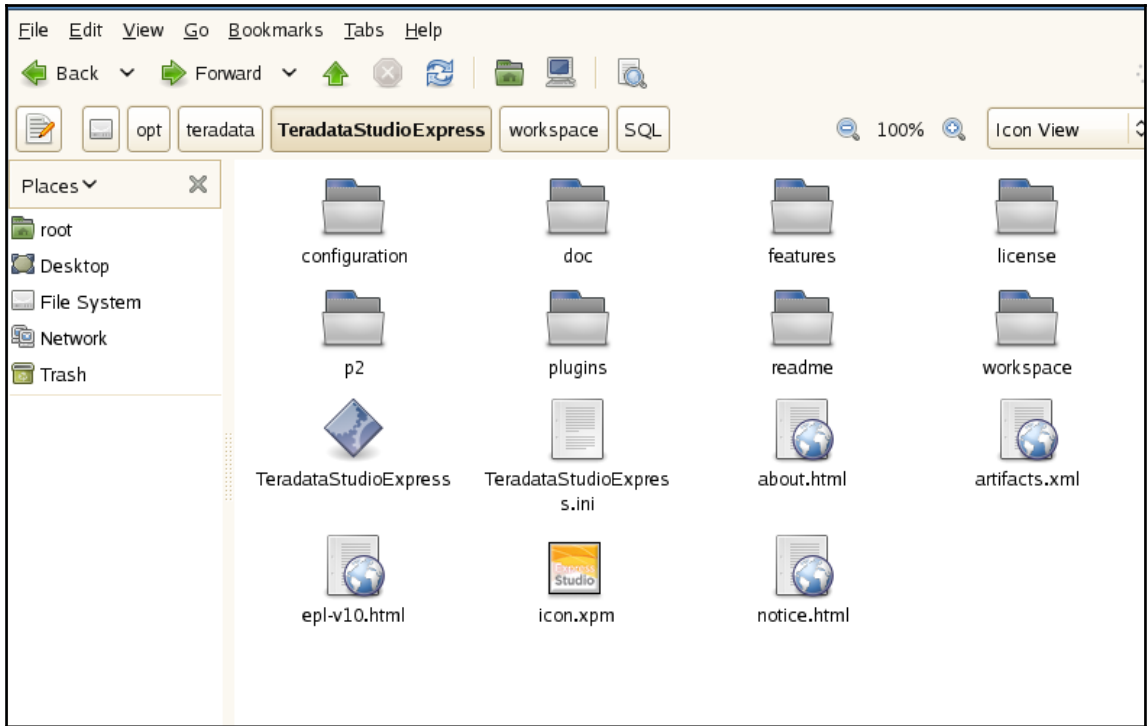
File Edit View Go Bookmarks Tabs Help

Back Forward

opt teradata TeradataStudioExpress workspace SQL 100% Icon View

Places

root
Desktop
File System
Network
Trash

configuration
doc
features
license
p2
plugins
readme
workspace
TeradataStudioExpress
TeradataStudioExpress.ini
about.html
artifacts.xml
epl-v10.html
Express Studio
icon.xpm
notice.html